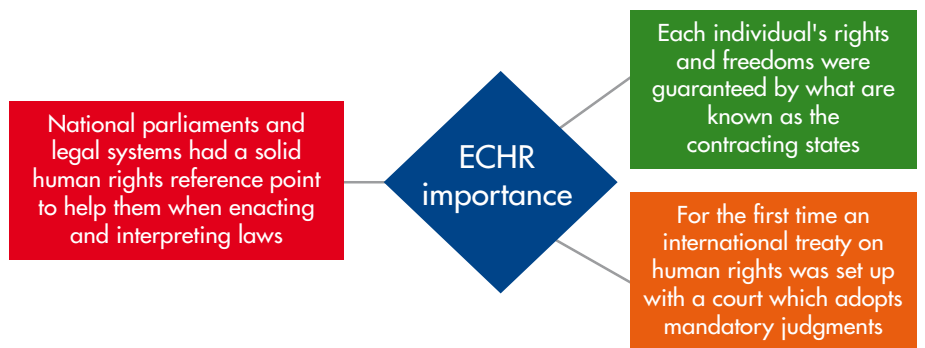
ECHR importance

National parliaments and legal systems had a solid human rights reference point to help them when enacting and interpreting laws

Each individual's rights and freedoms were guaranteed by what are known as the contracting states

For the first time an international treaty on human rights was set up with a court which adopts mandatory judgments